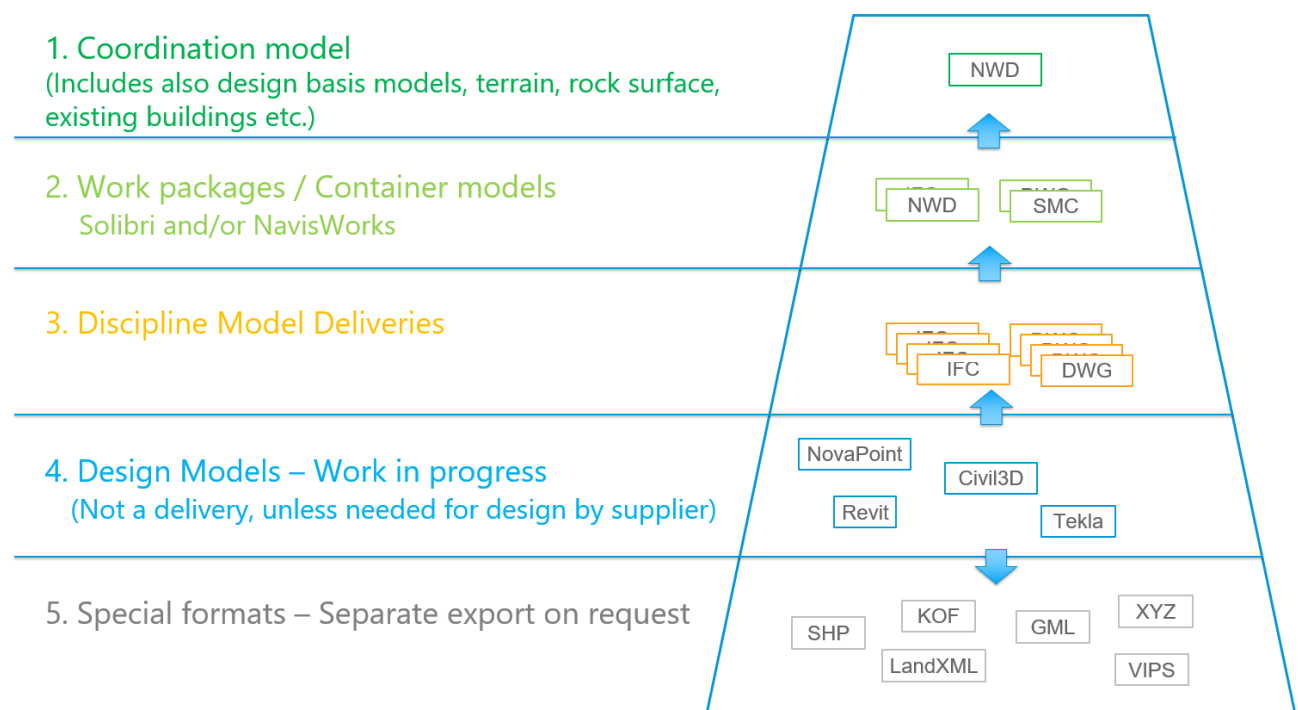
1. Coordination model
(Includes also design basis models, terrain, rock surface, existing buildings etc.)

NWD

2. Work packages / Container models
Solibri and/or NavisWorks

NWD

SMC

3. Discipline Model Deliveries

IFC

DWG

4. Design Models – Work in progress
(Not a delivery, unless needed for design by supplier)

NovaPoint

Civil3D

Revit

Tekla

5. Special formats – Separate export on request

SHP

KOF

GML

XYZ

LandXML

VIPS